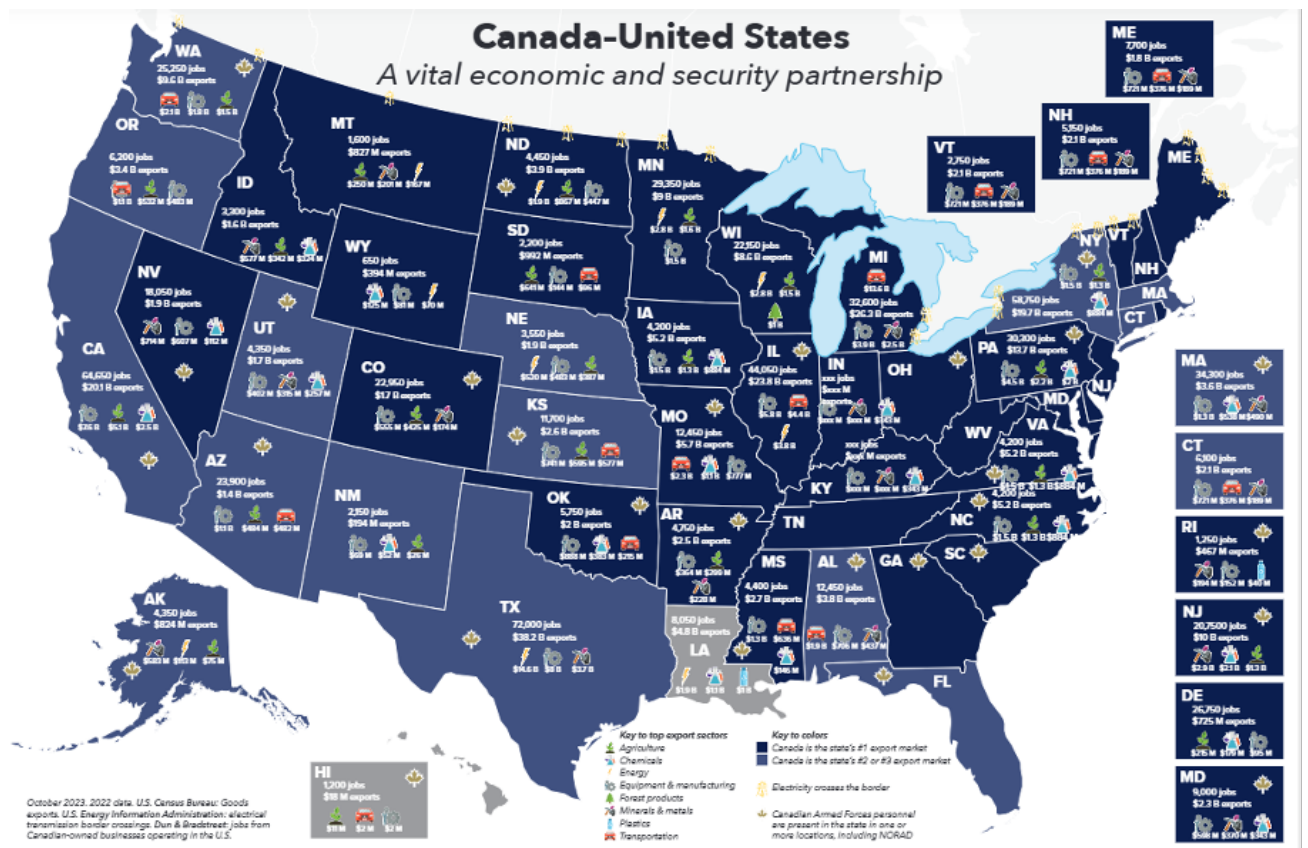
Canada-United States
A vital economic and security partnership

WA
25,250 jobs
$9.6 B exports
$2.1 B $1.8 B $1.5 B

OR
6,200 jobs
$3.4 B exports
$1 B $532 M $483 M

ID
2,300 jobs
$1.6 B exports
$577 M $342 M $234 M

MT
1,600 jobs
$827 M exports
$250 M $201 M $167 M

WY
650 jobs
$394 M exports
$125 M $81 M $70 M

NV
18,050 jobs
$1.9 B exports
$714 M $607 M $112 M

UT
4,350 jobs
$1.7 B exports
$402 M $316 M $257 M

CA
64,650 jobs
$20.1 B exports
$7.6 B $5.1 B $2.5 B

CO
22,950 jobs
$1.7 B exports
$555 M $425 M $174 M

AZ
23,900 jobs
$1.4 B exports
$1.1 B $484 M $482 M

NM
2,150 jobs
$194 M exports
$63 M $27 M $26 M

ND
4,450 jobs
$3.9 B exports
$1.9 B $867 M $447 M

SD
2,200 jobs
$992 M exports
$649 M $144 M $96 M

NE
3,550 jobs
$1.9 B exports
$530 M $483 M $387 M

KS
11,700 jobs
$2.6 B exports
$741 M $695 M $577 M

OK
5,750 jobs
$2 B exports
$888 M $383 M $215 M

TX
72,000 jobs
$38.2 B exports
$14.6 B $8 B $3.7 B

MN
29,350 jobs
$9 B exports
$2.8 B $1.6 B $1.5 B

IA
4,200 jobs
$5.2 B exports
$1.5 B $1.3 B $884 M

MO
12,450 jobs
$5.7 B exports
$2.3 B $1.1 B $177 M

AR
4,750 jobs
$2.5 B exports
$364 M $299 M $229 M

LA
8,050 jobs
$4.8 B exports
$1.9 B $1.1 B $1 B

MS
4,400 jobs
$2.7 B exports
$1.1 B $636 M $145 M

AL
12,450 jobs
$3.8 B exports
$1.9 B $706 M $437 M

WI
22,150 jobs
$8.6 B exports
$2.8 B $1.5 B $1 B

IL
44,050 jobs
$23.8 B exports
$5.8 B $4.4 B $3.8 B

MI
$13.6 B
32,600 jobs
$26.2 B exports
$3.9 B $2.5 B

IN
xxx jobs
$xxx M exports
$xxx M $xxx M $343 M

OH

KY
xxx jobs
$xxx M exports
$xxx M $xxx M $343 M

TN

PA
30,300 jobs
$13.7 B exports
$4.5 B $2.7 B $2 B

NY
58,750 jobs
$1.5 B $1.3 B $884 M

WV

VA
4,200 jobs
$5.2 B exports
$1.5 B $1.3 B $884 M

NC
4,200 jobs
$5.2 B exports
$1.5 B $1.3 B $884 M

SC

GA

FL

NJ

MD

VT
2,750 jobs
$2.1 B exports
$721 M $376 M $189 M

NH
5,350 jobs
$2.1 B exports
$721 M $376 M $189 M

ME
7,700 jobs
$1.8 B exports
$721 M $376 M $189 M

MA
CT

MA
34,300 jobs
$3.6 B exports
$1.3 B $538 M $490 M

CT
6,300 jobs
$2.1 B exports
$721 M $376 M $189 M

RI
1,250 jobs
$467 M exports
$194 M $152 M $40 M

NJ
20,7500 jobs
$10 B exports
$2.9 B $2.1 B $1.3 B

DE
26,750 jobs
$725 M exports
$215 M $170 M $95 M

MD
9,000 jobs
$2.3 B exports
$588 M $370 M $343 M

AK
4,350 jobs
$824 M exports
$533 M $113 M $75 M

HI
1,200 jobs
$18 M exports
$11 M $2 M $2 M

Key to top export sectors
Agriculture
Chemicals
Energy
Equipment & manufacturing
Forest products
Minerals & metals
Plastics
Transportation

Key to colors
Canada is the state's #1 export market
Canada is the state's #2 or #3 export market
Electricity crosses the border
Canadian Armed Forces personnel are present in the state in one or more locations, including NORAD

October 2023. 2022 data. U.S. Census Bureau: Goods exports. U.S. Energy Information Administration: electrical transmission border crossings. Dun & Bradstreet: jobs from Canadian-owned businesses operating in the U.S.